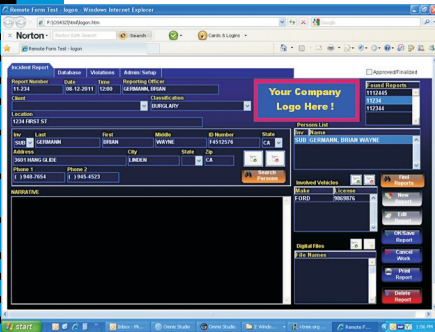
Remote Form Test - logon - Windows Internet Explorer

P:\OS402\Html\logon.htm

Norton · Search · Cards & Logins

Remote Form Test - logon

Incident Report | Database | Violations | Admin / Setup

Approved/Finalized

Report Number | Date | Time | Reporting Officer
11-234 | 08-12-2011 | 12:00 | GERMANN, BRIAN

Client | Classification
BURGLARY

Location
1234 FIRST ST

Your Company Logo Here !

Found Reports
112465
11234
112344

Inv | Last | First | Middle | ID Number | State
SUB | GERMANN | BRIAN | WAYNE | 74512576 | CA

Address | City | State | Zip
3601 HANG GLIDE | LINDEN | | CA

Phone 1 | Phone 2
( ) 948-7654 | ( ) 945-4523

Search Persons

Persons List
Inv | Name
SUB | GERMANN, BRIAN WAYNE

NARRATIVE

Involved Vehicles
Make | License
FORD | 9068876

Digital Files
File Names

Find Reports

New Report

Edit Report

OK/Save Report

Cancel Work

Print Report

Delete Report

start | Inbox - Mi... | Omni Studio | Omni Studio | 2 Windo... | Remote F...

1:06 PM